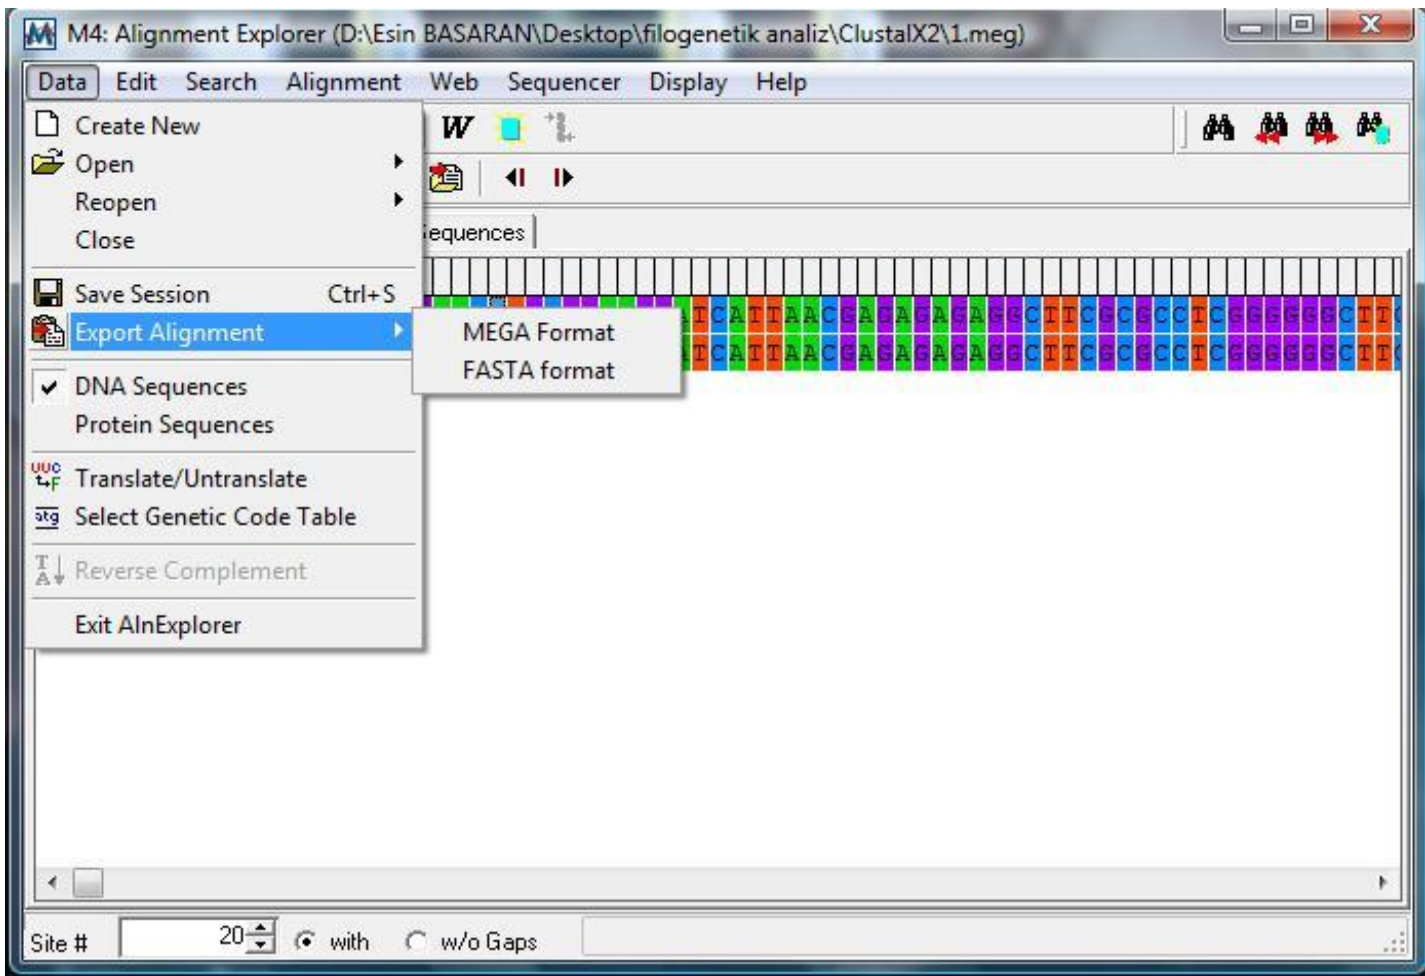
M4: Alignment Explorer (D:\Esin BASARAN\Desktop\filogenetik analiz\ClustalX2\1.meg)

Data Edit Search Alignment Web Sequencer Display Help

Create New
Open
Reopen
Close
Save Session Ctrl+S
Export Alignment
DNA Sequences
Protein Sequences
Translate/Untranslate
Select Genetic Code Table
Reverse Complement
Exit AlnExplorer

MEGA Format
FASTA format

W

equences

TCATTAACGAGAGAGAGGCTTCGCGCCTCGGGGGGCTT
TCATTAACGAGAGAGAGGCTTCGCGCCTCGGGGGGCTT

Site # 20 with w/o Gaps